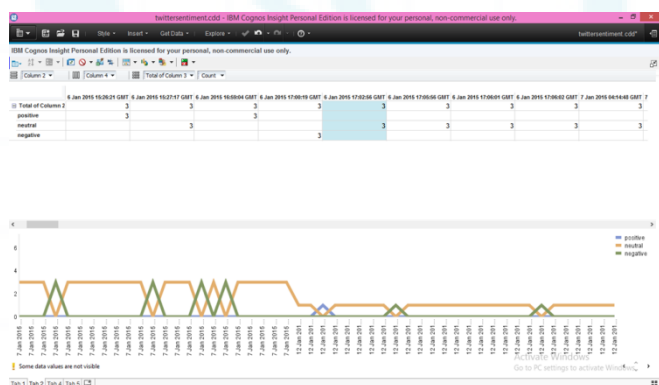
twittersentiment.cdd - IBM Cognos Insight Personal Edition is licensed for your personal, non-commercial use only.

Style ▾ Insert ▾ Get Data ▾ Explore ▾

twittersentiment.cdd*

IBM Cognos Insight Personal Edition is licensed for your personal, non-commercial use only.

Column 2 ▾ Column 4 ▾ Total of Column 3 ▾ Count ▾

| | 6 Jan 2015 15:26:21 GMT | 6 Jan 2015 15:27:17 GMT | 6 Jan 2015 16:50:04 GMT | 6 Jan 2015 17:00:19 GMT | 6 Jan 2015 17:02:56 GMT | 6 Jan 2015 17:00:56 GMT | 6 Jan 2015 17:06:01 GMT | 6 Jan 2015 17:06:02 GMT | 7 Jan 2015 04:14:48 GMT |
|---|---|---|---|---|---|---|---|---|---|
| Total of Column 2 | 3 | 3 | 3 | 3 | 3 | 3 | 3 | 3 | 3 |
| positive | 3 | | 3 | | | | | | |
| neutral | | 3 | | | 3 | 3 | 3 | 3 | 3 |
| negative | | | | 3 | | | | | |

6
4
2
0

positive
neutral
negative

Some data values are not visible

Activate Windows
Go to PC settings to activate Windows.

Tab 1 Tab 2 Tab 4 Tab 5